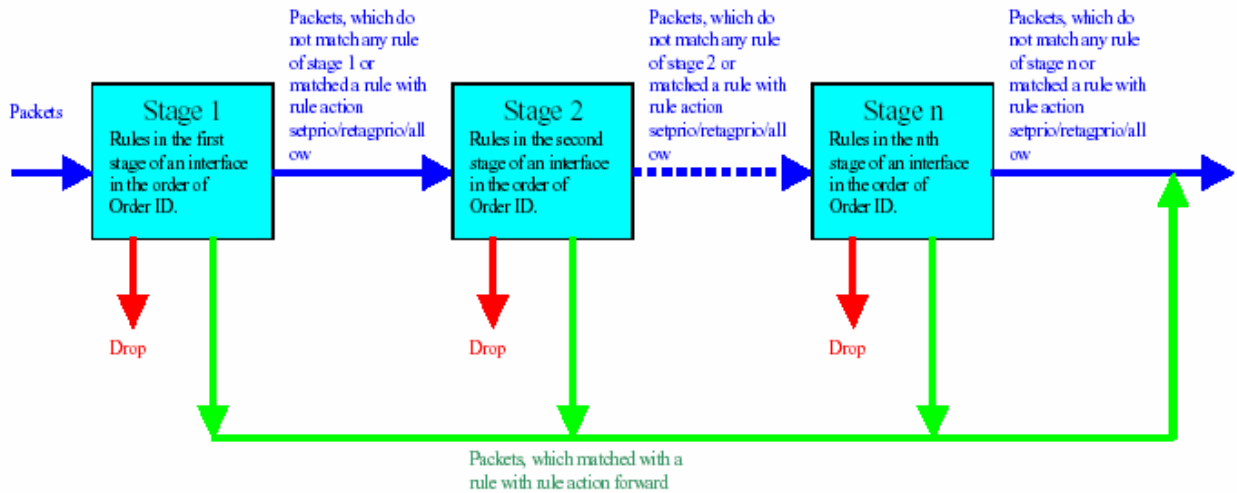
Packets

Stage 1
Rules in the first stage of an interface in the order of Order ID.

Drop

Packets, which do not match any rule of stage 1 or matched a rule with rule action setprio/retagprio/allow

Stage 2
Rules in the second stage of an interface in the order of Order ID.

Drop

Packets, which do not match any rule of stage 2 or matched a rule with rule action setprio/retagprio/allow

Stage n
Rules in the nth stage of an interface in the order of Order ID.

Drop

Packets, which do not match any rule of stage n or matched a rule with rule action setprio/retagprio/allow

Packets, which matched with a rule with rule action forward